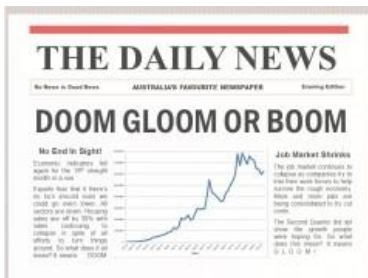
THE DAILY NEWS

No News is Good News

AUSTRALIA'S FAVOURITE NEWSPAPER

Evening Edition

DOOM GLOOM OR BOOM

No End In Sight!

Economic indicators fell again for the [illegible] straight month in a row.

Experts fear that if there's no turn around soon we could go even lower. All sectors are down. Housing sales are off by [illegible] with sales continuing to collapse in spite of all efforts to turn things around. So what does it all mean? It means DOOM

Job Market Shrinks

The job market continues to collapse as companies try to cut their work forces to help survive the rough economy. More and more jobs are being consolidated in the cut costs.

The Second Quarter did not show the growth people were hoping for. So what does this mean? It means G L O O M !